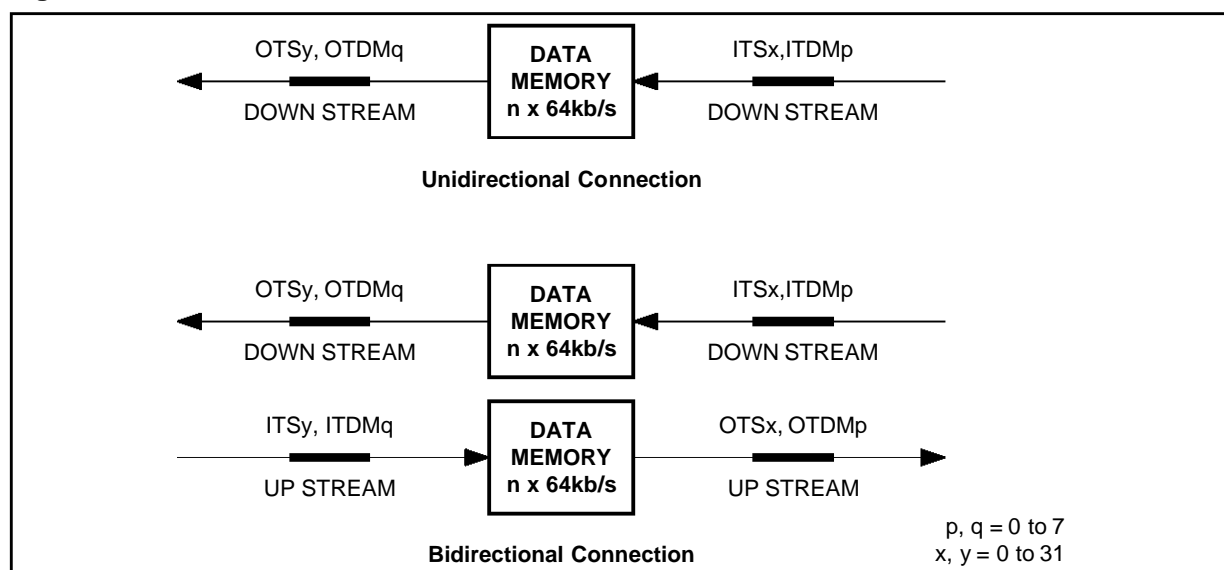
OTSy, OTDMq

DOWN STREAM

DATA MEMORY n x 64kb/s

ITSx,ITDMp

DOWN STREAM

Unidirectional Connection

OTSy, OTDMq

DOWN STREAM

DATA MEMORY n x 64kb/s

ITSx,ITDMp

DOWN STREAM

ITSy, ITDMq

UP STREAM

DATA MEMORY n x 64kb/s

OTSx, OTDMp

UP STREAM

p, q = 0 to 7
x, y = 0 to 31

Bidirectional Connection